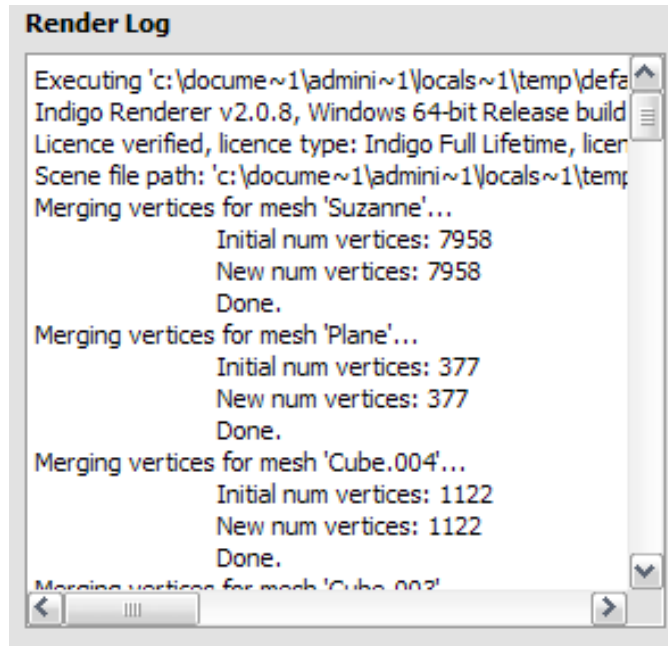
Render Log

Executing 'c:\docume~1\admini~1\locals~1\temp\defa
Indigo Renderer v2.0.8, Windows 64-bit Release build
Licence verified, licence type: Indigo Full Lifetime, licen
Scene file path: 'c:\docume~1\admini~1\locals~1\temp
Merging vertices for mesh 'Suzanne'...
Initial num vertices: 7958
New num vertices: 7958
Done.
Merging vertices for mesh 'Plane'...
Initial num vertices: 377
New num vertices: 377
Done.
Merging vertices for mesh 'Cube.004'...
Initial num vertices: 1122
New num vertices: 1122
Done.
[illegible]